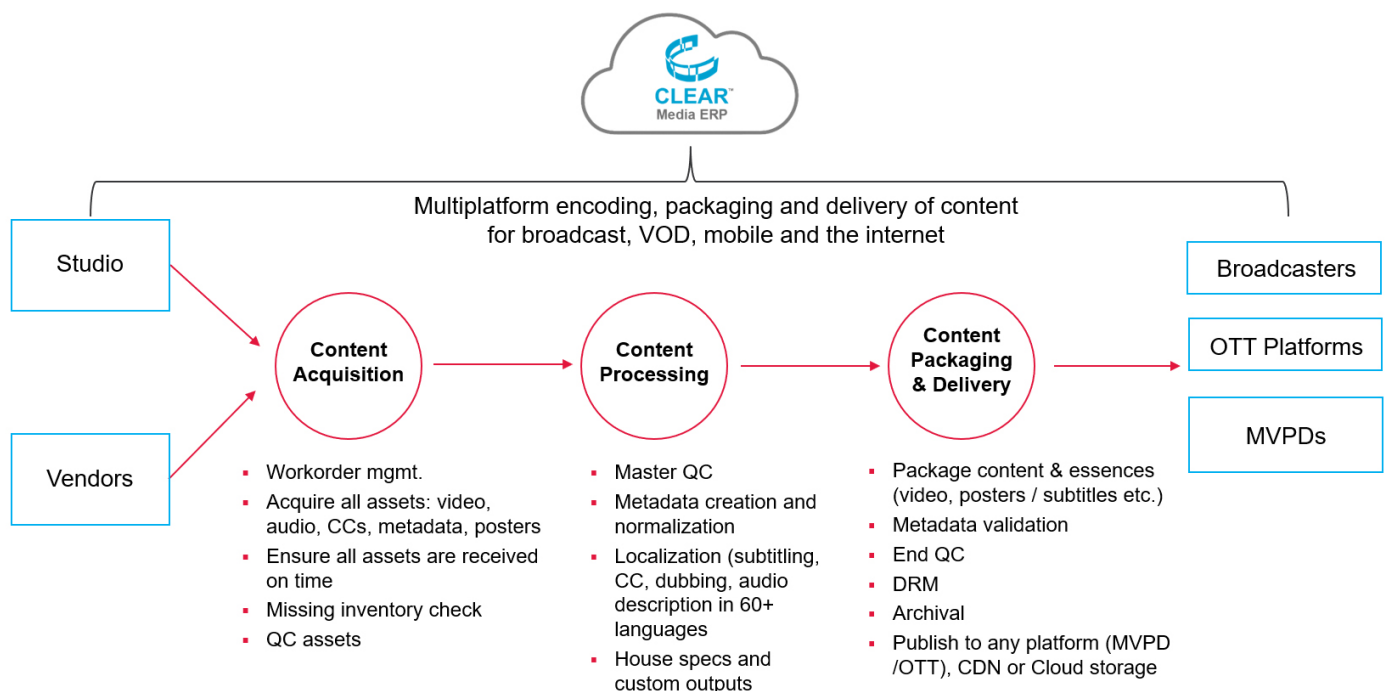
CLEAR™
Media ERP

Multiplatform encoding, packaging and delivery of content for broadcast, VOD, mobile and the internet

Studio

Vendors

Content Acquisition

Content Processing

Content Packaging & Delivery

Broadcasters

OTT Platforms

MVPDs

- Workorder mgmt.
- Acquire all assets: video, audio, CCs, metadata, posters
- Ensure all assets are received on time
- Missing inventory check
- QC assets

- Master QC
- Metadata creation and normalization
- Localization (subtitling, CC, dubbing, audio description in 60+ languages
- House specs and custom outputs

- Package content & essences (video, posters / subtitles etc.)
- Metadata validation
- End QC
- DRM
- Archival
- Publish to any platform (MVPD /OTT), CDN or Cloud storage